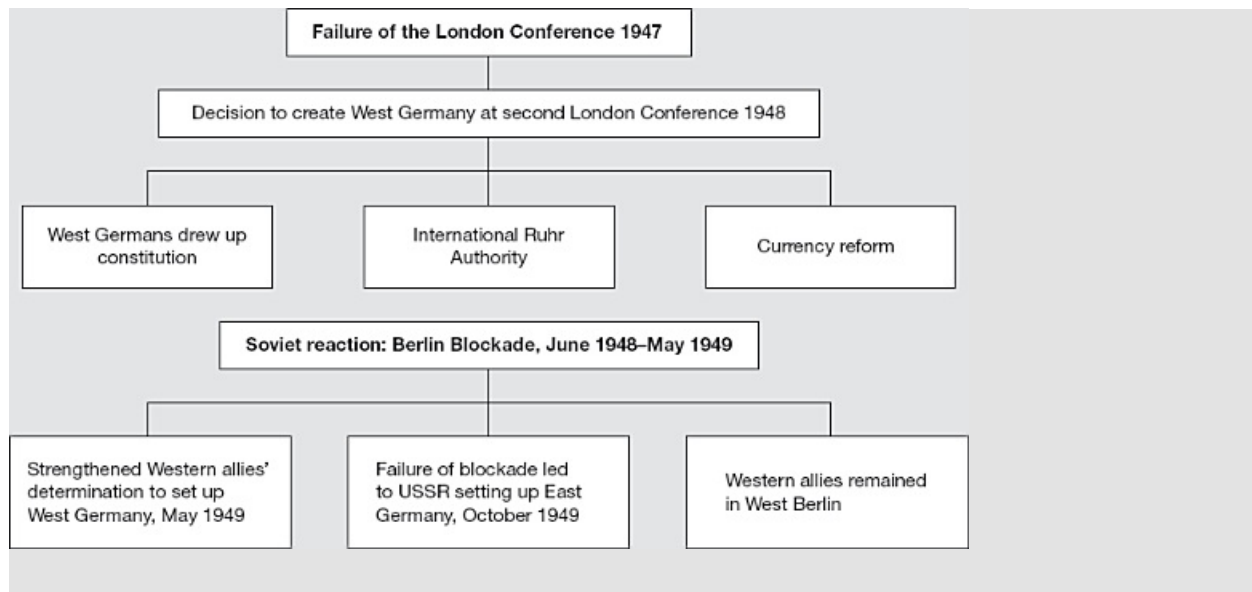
Failure of the London Conference 1947

Decision to create West Germany at second London Conference 1948

West Germans drew up constitution

International Ruhr Authority

Currency reform

Soviet reaction: Berlin Blockade, June 1948–May 1949

Strengthened Western allies' determination to set up West Germany, May 1949

Failure of blockade led to USSR setting up East Germany, October 1949

Western allies remained in West Berlin